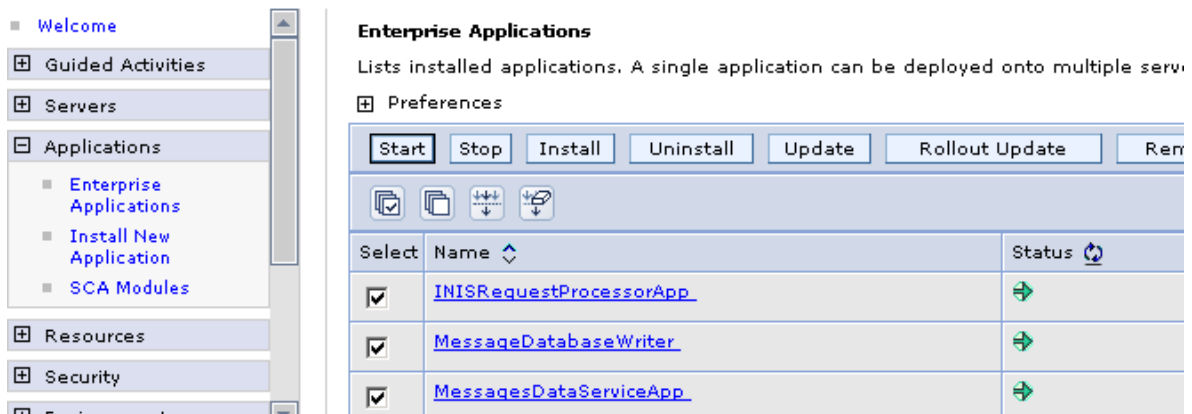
Welcome
Guided Activities
Servers
Applications
Enterprise Applications
Install New Application
SCA Modules
Resources
Security

Enterprise Applications

Lists installed applications. A single application can be deployed onto multiple serv

Preferences

Start Stop Install Uninstall Update Rollout Update Rem

| Select | Name | Status |
|---|---|---|
| ☑ | INISRequestProcessorApp | |
| ☑ | MessageDatabaseWriter | |
| ☑ | MessagesDataServiceApp | |